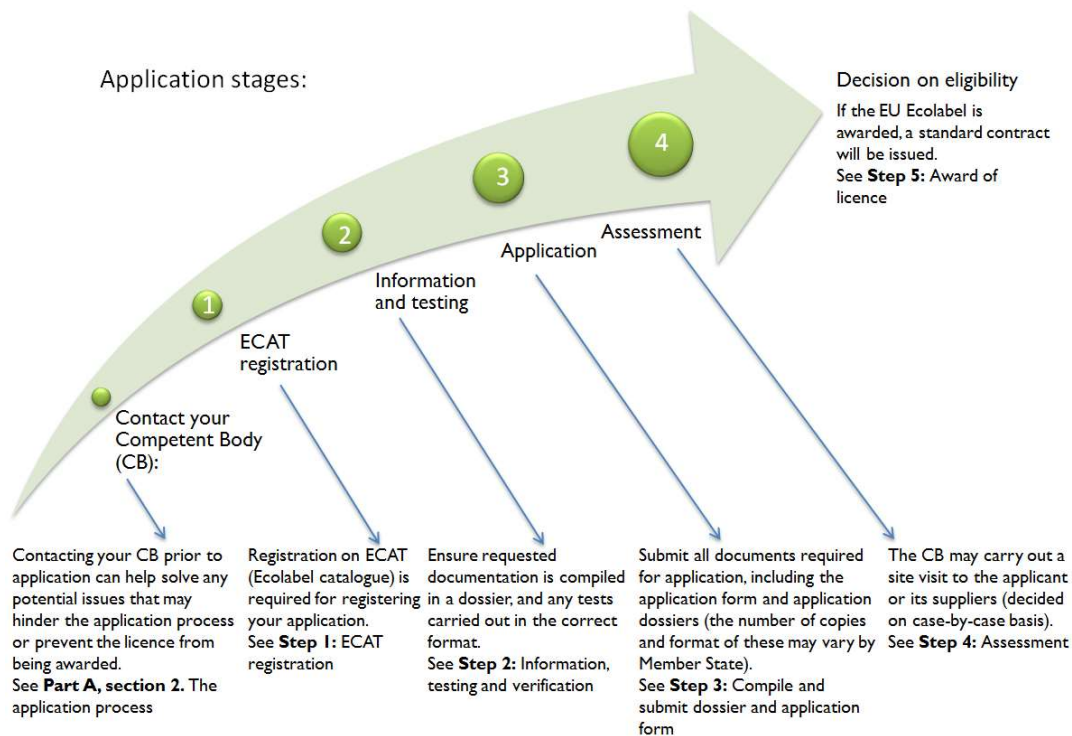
Application stages:

Decision on eligibility

If the EU Ecolabel is awarded, a standard contract will be issued.
See **Step 5:** Award of licence

4

Assessment

3

Application

2

Information and testing

1

ECAT registration

Contact your Competent Body (CB):

Contacting your CB prior to application can help solve any potential issues that may hinder the application process or prevent the licence from being awarded.
See **Part A, section 2.** The application process

Registration on ECAT (Ecolabel catalogue) is required for registering your application.
See **Step 1:** ECAT registration

Ensure requested documentation is compiled in a dossier, and any tests carried out in the correct format.
See **Step 2:** Information, testing and verification

Submit all documents required for application, including the application form and application dossiers (the number of copies and format of these may vary by Member State).
See **Step 3:** Compile and submit dossier and application form

The CB may carry out a site visit to the applicant or its suppliers (decided on case-by-case basis).
See **Step 4:** Assessment